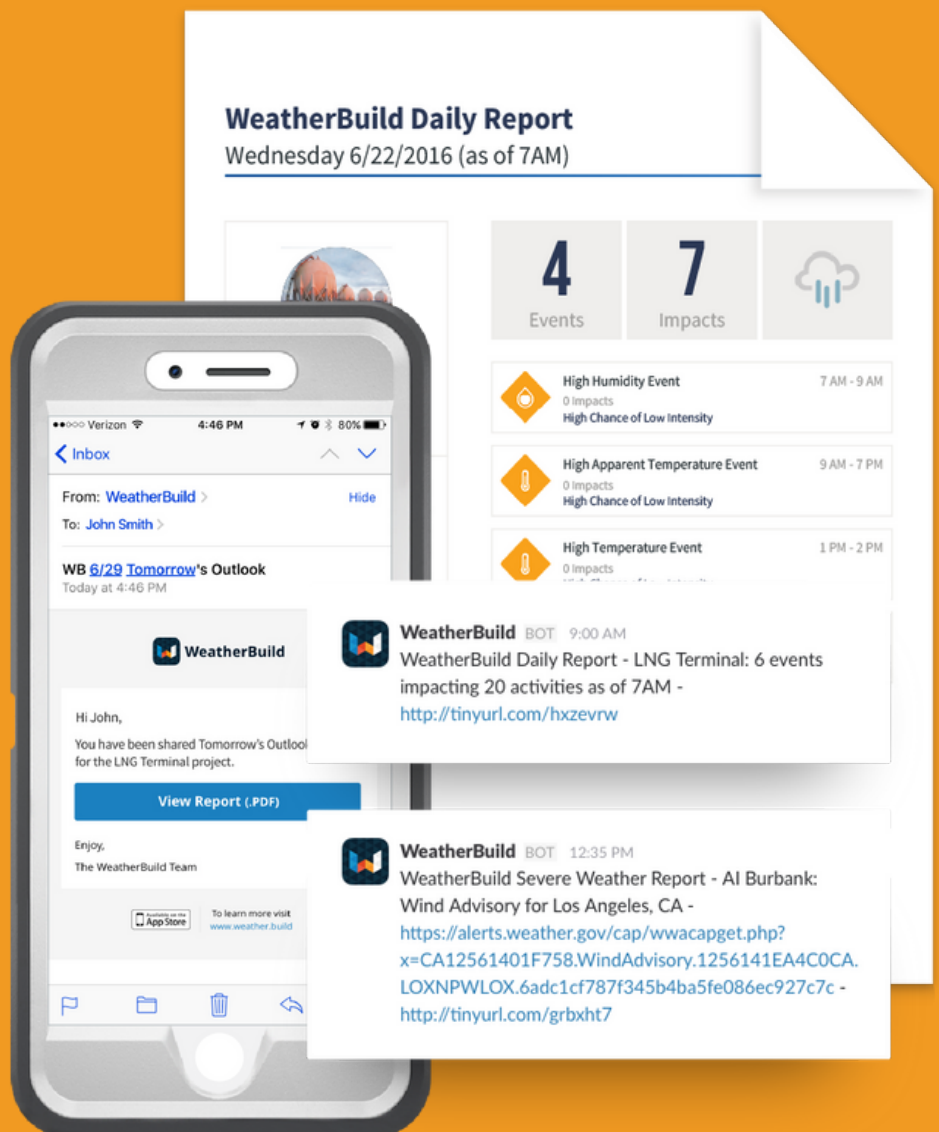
WeatherBuild Daily Report
Wednesday 6/22/2016 (as of 7AM)

4
Events

7
Impacts

High Humidity Event
0 Impacts
High Chance of Low Intensity
7 AM - 9 AM

High Apparent Temperature Event
0 Impacts
High Chance of Low Intensity
9 AM - 7 PM

High Temperature Event
0 Impacts
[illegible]
1 PM - 2 PM

●●○○○ Verizon 4:46 PM 80%
Inbox

From: WeatherBuild
Hide
To: John Smith

WB 6/29 Tomorrow's Outlook
Today at 4:46 PM

WeatherBuild

Hi John,

You have been shared Tomorrow's Outlook for the LNG Terminal project.

View Report (.PDF)

Enjoy,
The WeatherBuild Team

App Store
To learn more visit www.weather.build

WeatherBuild BOT 9:00 AM
WeatherBuild Daily Report - LNG Terminal: 6 events impacting 20 activities as of 7AM - http://tinyurl.com/hxzevrw

WeatherBuild BOT 12:35 PM
WeatherBuild Severe Weather Report - AI Burbank: Wind Advisory for Los Angeles, CA - https://alerts.weather.gov/cap/wwacapget.php?x=CA12561401F758.WindAdvisory.1256141EA4C0CA.LOXNPWLOX.6adc1cf787f345b4ba5fe086ec927c7c - http://tinyurl.com/grbxht7